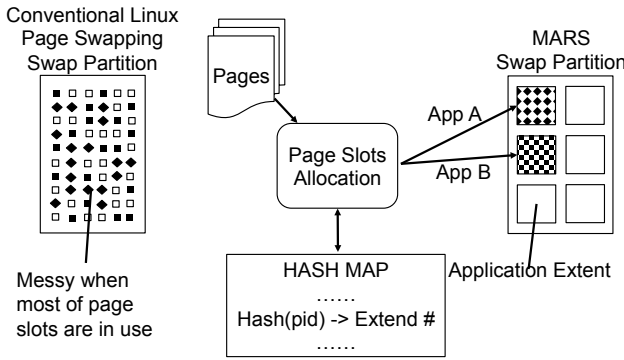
Conventional Linux Page Swapping Swap Partition

Messy when most of page slots are in use

Pages

Page Slots Allocation

App A

App B

MARS Swap Partition

Application Extent

HASH MAP
……
Hash(pid) -> Extend #
……